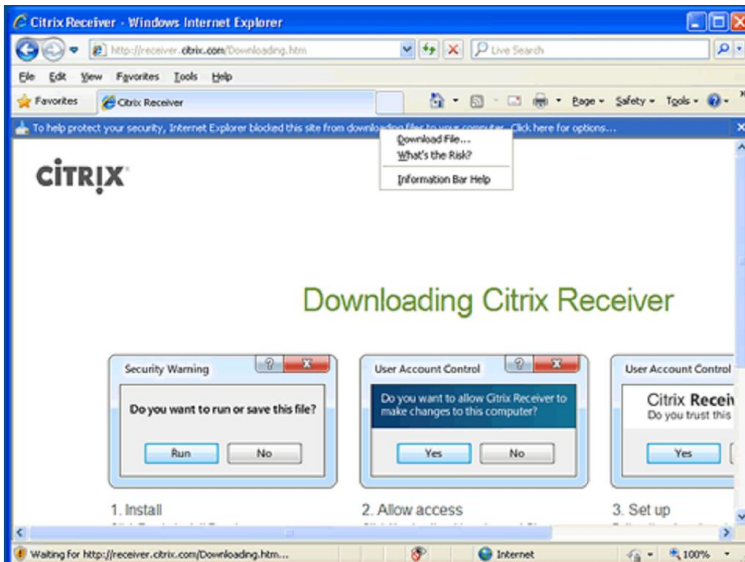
Citrix Receiver - Windows Internet Explorer

http://receiver.citrix.com/Downloading.htm

Live Search

File Edit View Favorites Tools Help

Favorites

Citrix Receiver

Page ▾ Safety ▾ Tools ▾

To help protect your security, Internet Explorer blocked this site from downloading files to your computer. Click here for options...

Download File...
What's the Risk?

Information Bar Help

CiTRIX

Downloading Citrix Receiver

Security Warning

Do you want to run or save this file?

Run No

User Account Control

Do you want to allow Citrix Receiver to make changes to this computer?

Yes No

User Account Control

Citrix Recei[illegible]
Do you trust this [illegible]

Yes

1. Install

2. Allow access

3. Set up

Waiting for http://receiver.citrix.com/Downloading.htm...

Internet

100%